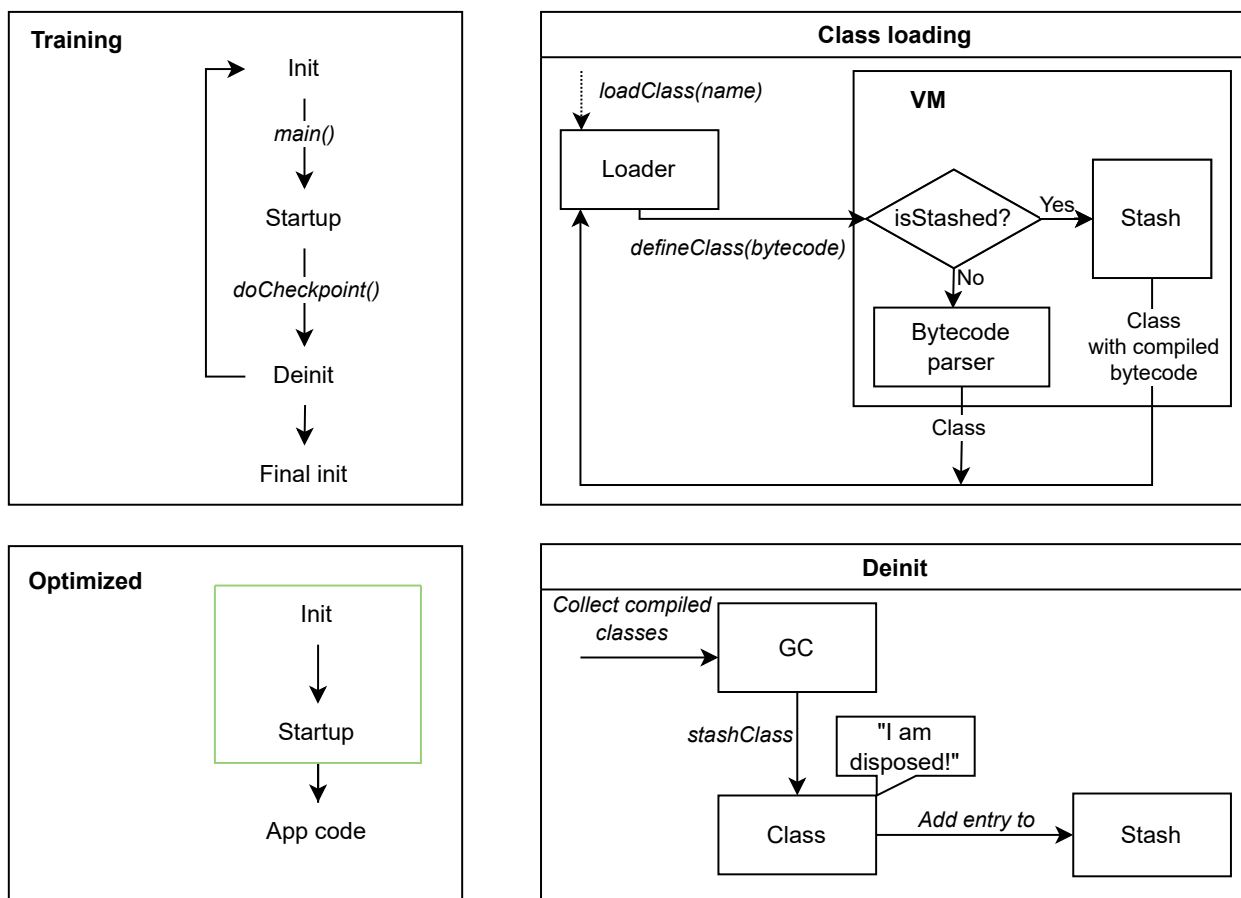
Training

Init

main()

Startup

doCheckpoint()

Deinit

Final init

Class loading

loadClass(name)

Loader

defineClass(bytecode)

VM

isStashed?

Yes

Stash

No

Bytecode parser

Class with compiled bytecode

Class

Optimized

Init

Startup

App code

Deinit

Collect compiled classes

GC

stashClass

"I am disposed!"

Class

Add entry to

Stash